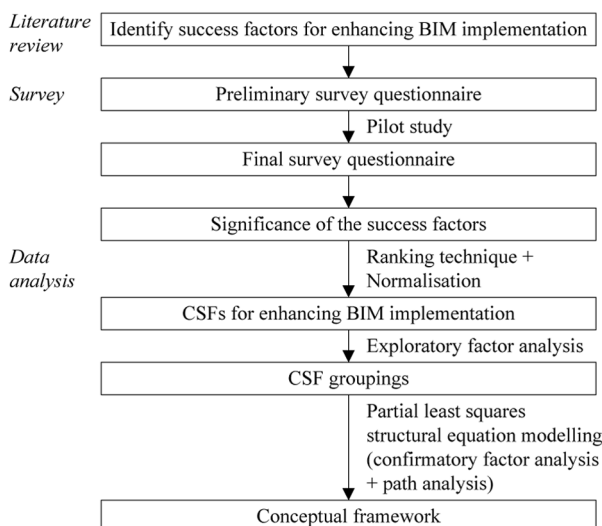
Literature review

Identify success factors for enhancing BIM implementation

Survey

Preliminary survey questionnaire

Pilot study

Final survey questionnaire

Significance of the success factors

Data analysis

Ranking technique + Normalisation

CSFs for enhancing BIM implementation

Exploratory factor analysis

CSF groupings

Partial least squares structural equation modelling (confirmatory factor analysis + path analysis)

Conceptual framework